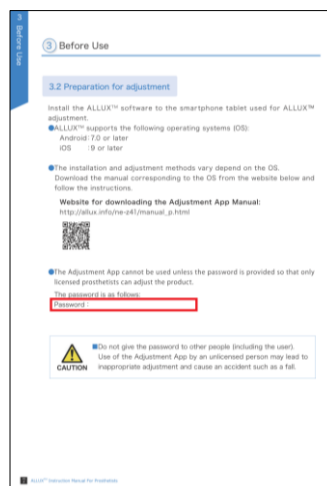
3. Before Use

3 Before Use

3.2 Preparation for adjustment

Install the ALLUX™ software to the smartphone tablet used for ALLUX™ adjustment.

●ALLUX™ supports the following operating systems (OS):
Android: 7.0 or later
iOS : 9 or later

●The installation and adjustment methods vary depend on the OS. Download the manual corresponding to the OS from the website below and follow the instructions.

Website for downloading the Adjustment App Manual:
http://allux.info/ne-z41/manual_p.html

●The Adjustment App cannot be used unless the password is provided so that only licensed prosthetists can adjust the product.
The password is as follows:
Password :

CAUTION

■Do not give the password to other people (including the user). Use of the Adjustment App by an unlicensed person may lead to inappropriate adjustment and cause an accident such as a fall.

ALLUX™ Instruction Manual for Prosthetists